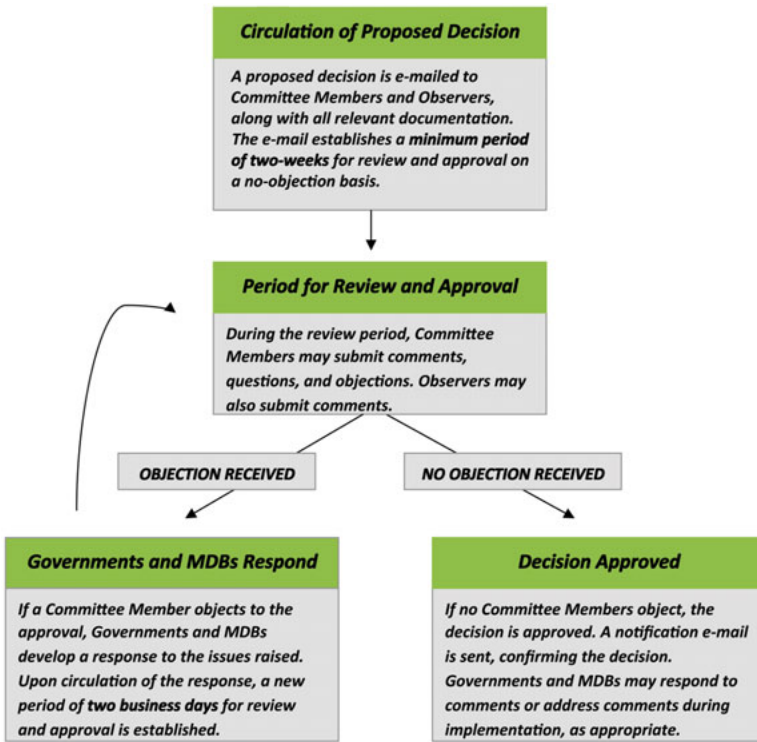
Circulation of Proposed Decision

A proposed decision is e-mailed to Committee Members and Observers, along with all relevant documentation. The e-mail establishes a minimum period of two-weeks for review and approval on a no-objection basis.

Period for Review and Approval

During the review period, Committee Members may submit comments, questions, and objections. Observers may also submit comments.

OBJECTION RECEIVED

NO OBJECTION RECEIVED

Governments and MDBs Respond

If a Committee Member objects to the approval, Governments and MDBs develop a response to the issues raised. Upon circulation of the response, a new period of two business days for review and approval is established.

Decision Approved

If no Committee Members object, the decision is approved. A notification e-mail is sent, confirming the decision. Governments and MDBs may respond to comments or address comments during implementation, as appropriate.